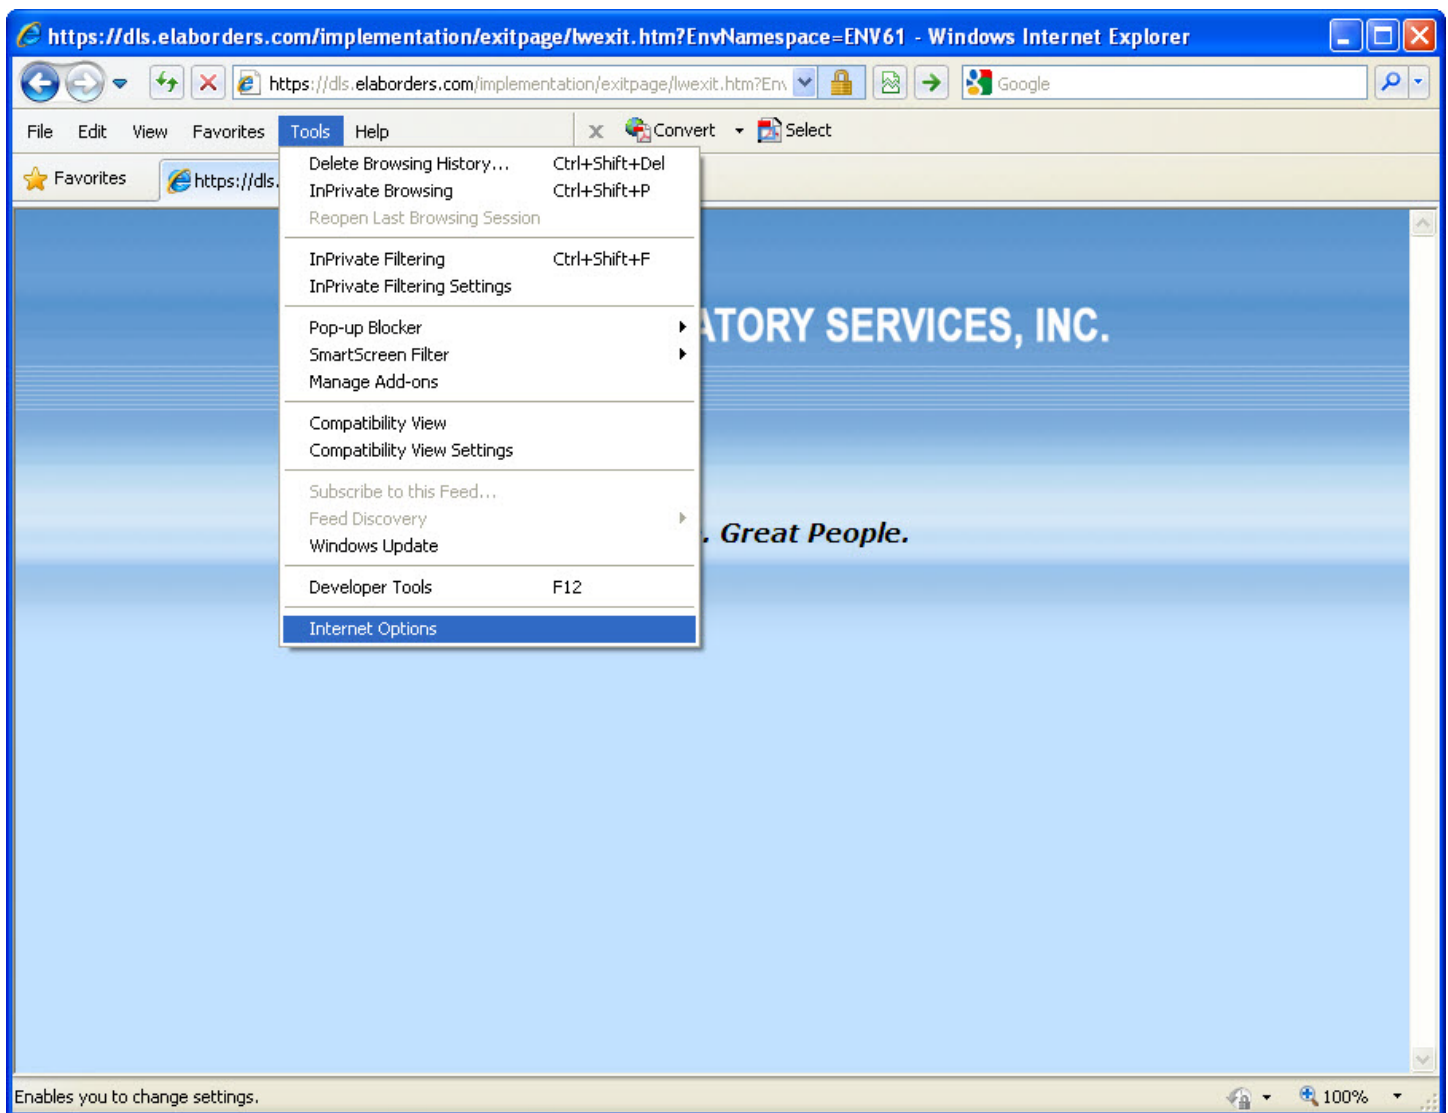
https://dls.elaborders.com/implementation/exitpage/lwexit.htm?EnvNamespace=ENV61 - Windows Internet Explorer

https://dls.elaborders.com/implementation/exitpage/lwexit.htm?Env

Google

File Edit View Favorites Tools Help

Convert Select

Favorites https://dls.

Delete Browsing History... Ctrl+Shift+Del
InPrivate Browsing Ctrl+Shift+P
Reopen Last Browsing Session

InPrivate Filtering Ctrl+Shift+F
InPrivate Filtering Settings

Pop-up Blocker
SmartScreen Filter
Manage Add-ons

Compatibility View
Compatibility View Settings

Subscribe to this Feed...
Feed Discovery
Windows Update

Developer Tools F12

Internet Options

ATORY SERVICES, INC.

. Great People.

Enables you to change settings.

100%